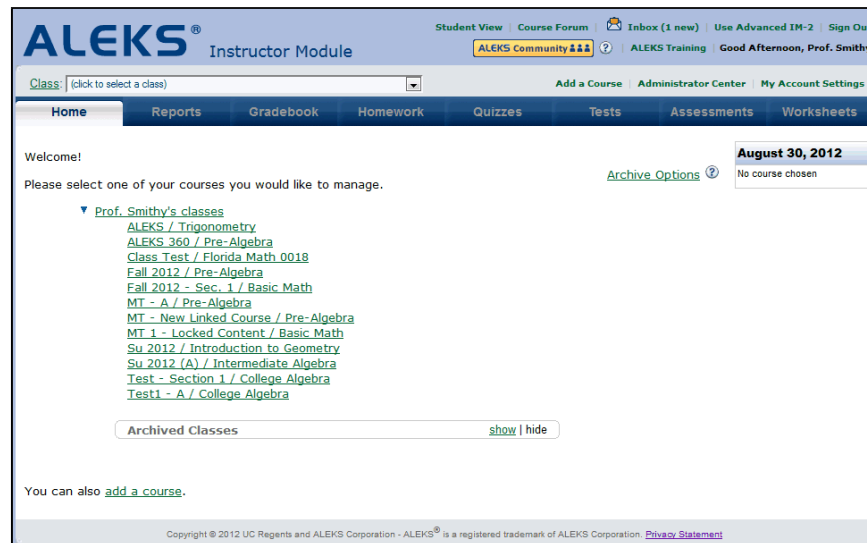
ALEKS® Instructor Module

Student View | Course Forum | Inbox (1 new) | Use Advanced IM-2 | Sign Ou

ALEKS Community | ALEKS Training | Good Afternoon, Prof. Smith

Class: (click to select a class)

Add a Course | Administrator Center | My Account Settings

Home | Reports | Gradebook | Homework | Quizzes | Tests | Assessments | Worksheets

Welcome!

Please select one of your courses you would like to manage.

Archive Options

August 30, 2012

No course chosen

Prof. Smithy's classes
ALEKS / Trigonometry
ALEKS 360 / Pre-Algebra
Class Test / Florida Math 0018
Fall 2012 / Pre-Algebra
Fall 2012 - Sec. 1 / Basic Math
MT - A / Pre-Algebra
MT - New Linked Course / Pre-Algebra
MT 1 - Locked Content / Basic Math
Su 2012 / Introduction to Geometry
Su 2012 (A) / Intermediate Algebra
Test - Section 1 / College Algebra
Test1 - A / College Algebra

Archived Classes show | hide

You can also add a course.

Copyright © 2012 UC Regents and ALEKS Corporation - ALEKS® is a registered trademark of ALEKS Corporation. Privacy Statement